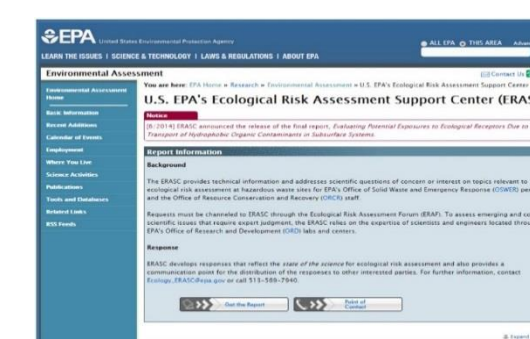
EPA United States Environmental Protection Agency

LEARN THE ISSUES | SCIENCE & TECHNOLOGY | LAWS & REGULATIONS | ABOUT EPA

ALL EPA THIS AREA Advan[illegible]

Environmental Assessment

Contact Us

Environmental Assessment Home
Basic Information
Recent Additions
Calendar of Events
Employment
Where You Live
Science Activities
Publications
Tools and Databases
Related Links
RSS Feeds

You are here: EPA Home » Research » Environmental Assessment » U.S. EPA's Ecological Risk Assessment Support Center - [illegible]

U.S. EPA's Ecological Risk Assessment Support Center (ERAS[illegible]

Notice

[6-2014] ERASC announced the release of the final report, Evaluating Potential Exposures to Ecological Receptors Due to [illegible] Transport of Hydrophobic Organic Contaminants in Subsurface Systems.

Report Information

Background

The ERASC provides technical information and addresses scientific questions of concern or interest on topics relevant to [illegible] ecological risk assessment at hazardous waste sites for EPA's Office of Solid Waste and Emergency Response (OSWER) per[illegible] and the Office of Resource Conservation and Recovery (ORCR) staff.

Requests must be channeled to ERASC through the Ecological Risk Assessment Forum (ERAF). To assess emerging and co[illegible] scientific issues that require expert judgment, the ERASC relies on the expertise of scientists and engineers located thro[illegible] EPA's Office of Research and Development (ORD) labs and centers.

Response

ERASC develops responses that reflect the state of the science for ecological risk assessment and also provides a communication point for the distribution of the responses to other interested parties. For further information, contact Ecology_ERASC@epa.gov or call 513-569-7940.

Get the Report

Point of Contact

Expand